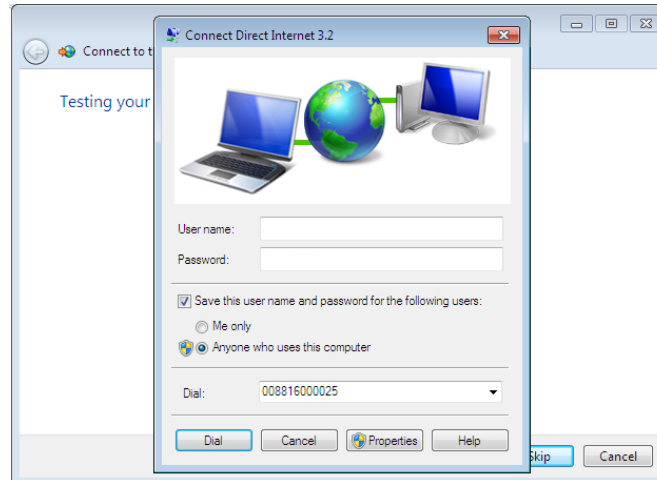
Connect to t

Testing your

Connect Direct Internet 3.2

User name:

Password:

Save this user name and password for the following users:

Me only

Anyone who uses this computer

Dial: 008816000025

Dial

Cancel

Properties

Help

Skip

Cancel